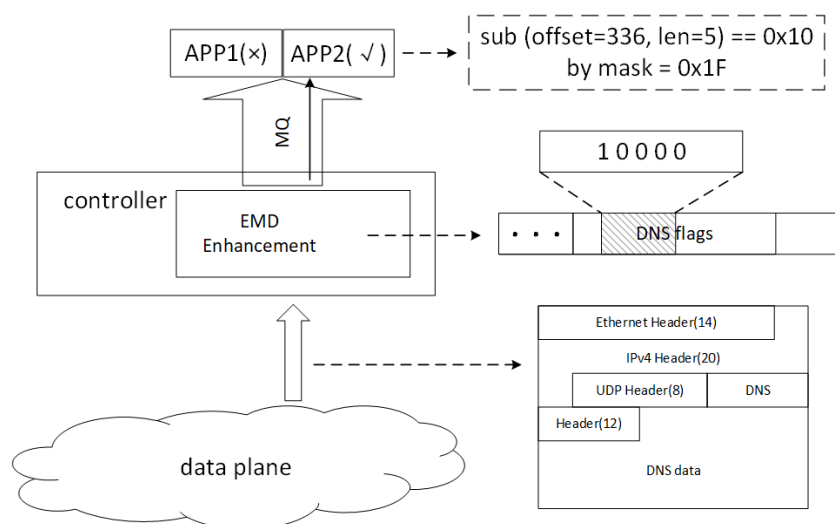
APP1(×)
APP2(√)
sub (offset=336, len=5) == 0x10
by mask = 0x1F

MQ

10000

controller

EMD
Enhancement

• • •
DNS flags

Ethernet Header(14)
IPv4 Header(20)
UDP Header(8)
DNS
Header(12)
DNS data

data plane